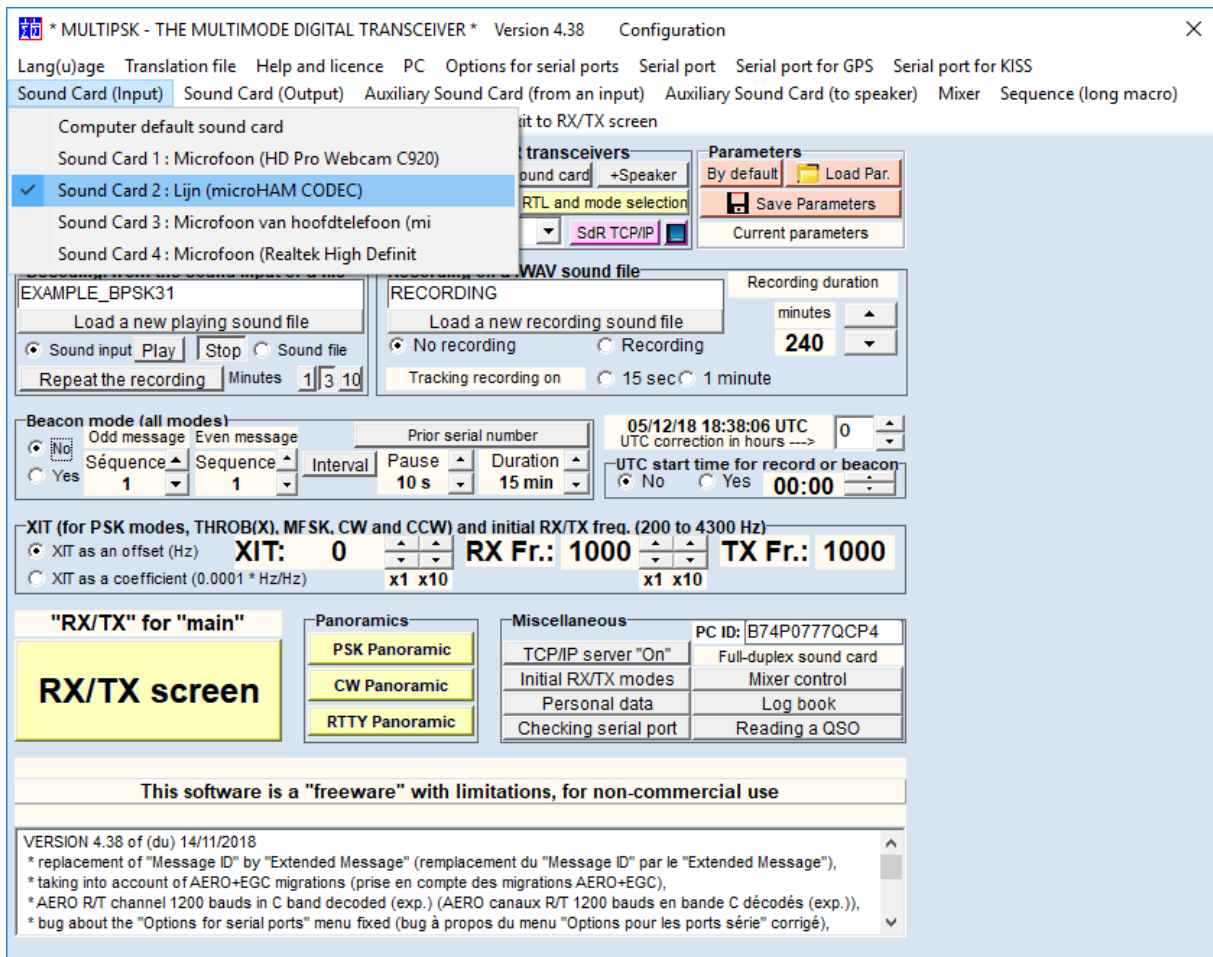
* MULTIPSK - THE MULTIMODE DIGITAL TRANSCEIVER * Version 4.38 Configuration

Lang(u)age Translation file Help and licence PC Options for serial ports Serial port Serial port for GPS Serial port for KISS
Sound Card (Input) Sound Card (Output) Auxiliary Sound Card (from an input) Auxiliary Sound Card (to speaker) Mixer Sequence (long macro)

Computer default sound card
Sound Card 1 : Microfoon (HD Pro Webcam C920)
Sound Card 2 : Lijn (microHAM CODEC)
Sound Card 3 : Microfoon van hoofdtelefoon (mi
Sound Card 4 : Microfoon (Realtek High Definit

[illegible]it to RX/TX screen

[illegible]t transceivers
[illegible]ound card +Speaker
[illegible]RTL and mode selection
SdR TCP/IP

Parameters
By default Load Par.
Save Parameters
Current parameters

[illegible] from the sound input or a file
EXAMPLE_BPSK31
Load a new playing sound file
Sound input Play Stop Sound file
Repeat the recording Minutes 1 3 10

Recording on a WAV sound file
RECORDING
Load a new recording sound file
No recording Recording
Tracking recording on 15 sec 1 minute
Recording duration
minutes
240

Beacon mode (all modes)
No
Yes
Odd message Even message
Séquence Sequence
1 1
Interval
Prior serial number
Pause 10 s
Duration 15 min

05/12/18 18:38:06 UTC
UTC correction in hours ---> 0
UTC start time for record or beacon
No Yes 00:00

XIT (for PSK modes, THROB(X), MFSK, CW and CCW) and initial RX/TX freq. (200 to 4300 Hz)
XIT as an offset (Hz)
XIT as a coefficient (0.0001 * Hz/Hz)
XIT: 0
x1 x10
RX Fr.: 1000
x1 x10
TX Fr.: 1000

"RX/TX" for "main"
RX/TX screen

Panoramics
PSK Panoramic
CW Panoramic
RTTY Panoramic

Miscellaneous
PC ID: B74P0777QCP4
TCP/IP server "On"
Full-duplex sound card
Initial RX/TX modes
Mixer control
Personal data
Log book
Checking serial port
Reading a QSO

This software is a "freeware" with limitations, for non-commercial use

VERSION 4.38 of (du) 14/11/2018
* replacement of "Message ID" by "Extended Message" (remplacement du "Message ID" par le "Extended Message"),
* taking into account of AERO+EGC migrations (prise en compte des migrations AERO+EGC),
* AERO R/T channel 1200 bauds in C band decoded (exp.) (AERO canaux R/T 1200 bauds en bande C décodés (exp.)),
* bug about the "Options for serial ports" menu fixed (bug à propos du menu "Options pour les ports série" corrigé),